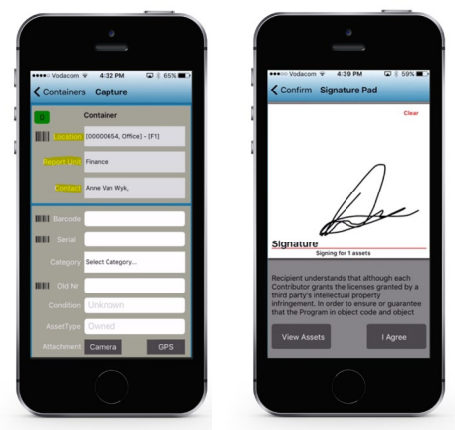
•••oo Vodacom 4:32 PM 65%

Containers Capture

0 Container

Location [00000654, Office] - [F1]

Report Unit Finance

Contact Anne Van Wyk,

Barcode

Serial

Category Select Category...

Old Nr.

Condition Unknown

AssetType Owned

Attachment Camera GPS

•••oo Vodacom 4:39 PM 59%

Confirm Signature Pad

Clear

Signature

Signing for 1 assets

Recipient understands that although each Contributor grants the licenses granted by a third party's intellectual property infringement. In order to ensure or guarantee that the Program in object code and object

View Assets I Agree